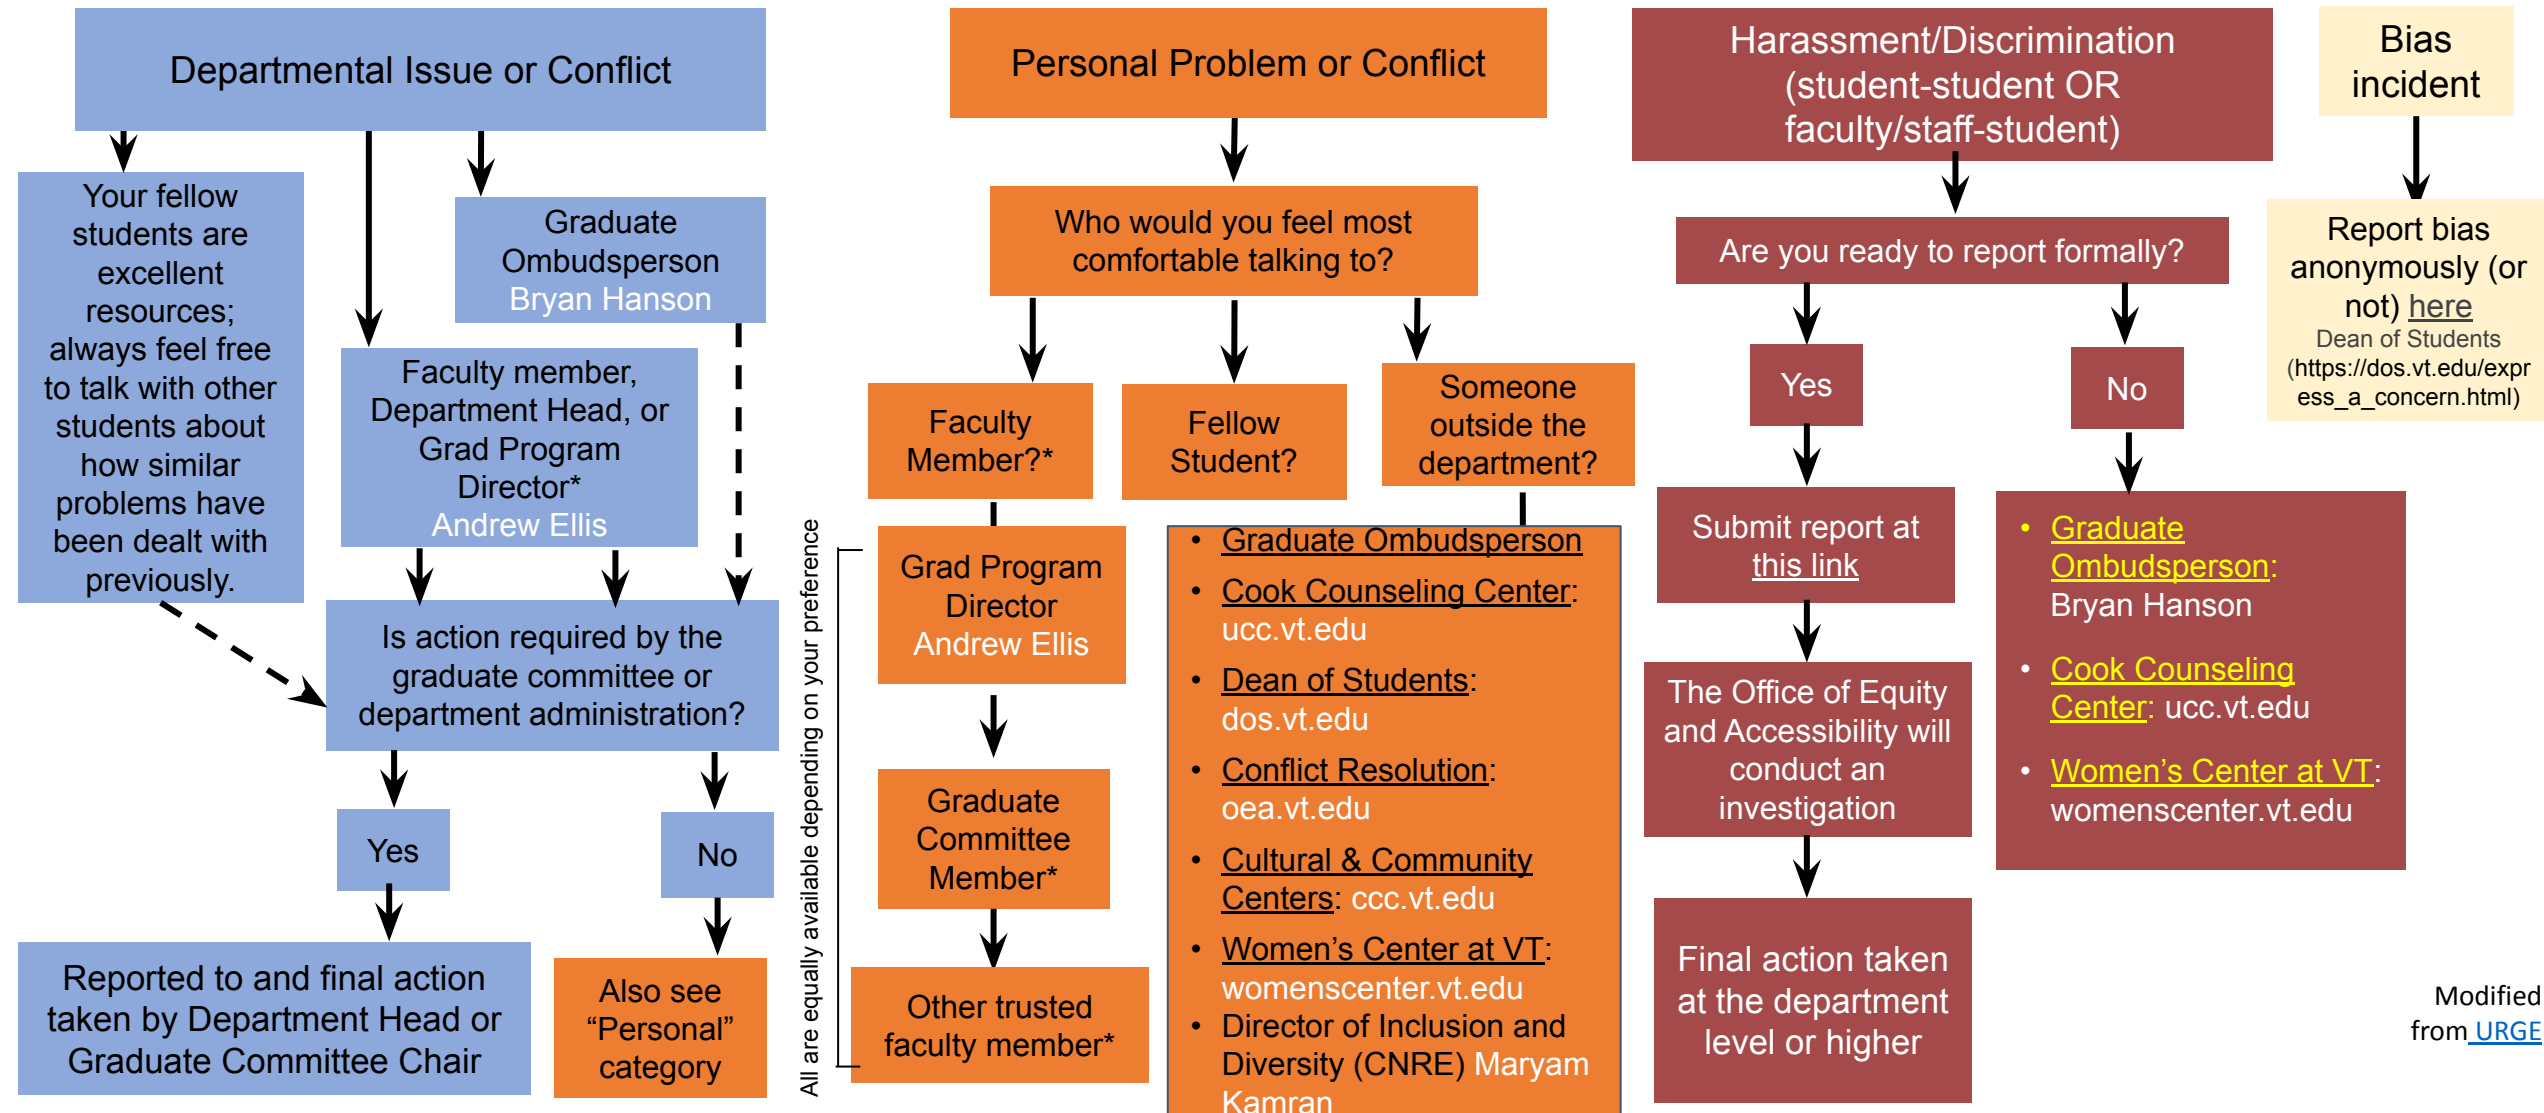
Departmental Issue or Conflict

Your fellow students are excellent resources; always feel free to talk with other students about how similar problems have been dealt with previously.

Graduate Ombudsperson Bryan Hanson

Faculty member, Department Head, or Grad Program Director* Andrew Ellis

Is action required by the graduate committee or department administration?

Yes

No

Reported to and final action taken by Department Head or Graduate Committee Chair

Also see "Personal" category

Personal Problem or Conflict

Who would you feel most comfortable talking to?

Faculty Member?*

Fellow Student?

Someone outside the department?

All are equally available depending on your preference

Grad Program Director Andrew Ellis

Graduate Committee Member*

Other trusted faculty member*

• Graduate Ombudsperson
• Cook Counseling Center: ucc.vt.edu
• Dean of Students: dos.vt.edu
• Conflict Resolution: oea.vt.edu
• Cultural & Community Centers: ccc.vt.edu
• Women's Center at VT: womenscenter.vt.edu
• Director of Inclusion and Diversity (CNRE) Maryam Kamran

Harassment/Discrimination (student-student OR faculty/staff-student)

Are you ready to report formally?

Yes

No

Submit report at this link

The Office of Equity and Accessibility will conduct an investigation

Final action taken at the department level or higher

• Graduate Ombudsperson: Bryan Hanson
• Cook Counseling Center: ucc.vt.edu
• Women's Center at VT: womenscenter.vt.edu

Bias incident

Report bias anonymously (or not) here
Dean of Students (https://dos.vt.edu/express_a_concern.html)

Modified from URGE